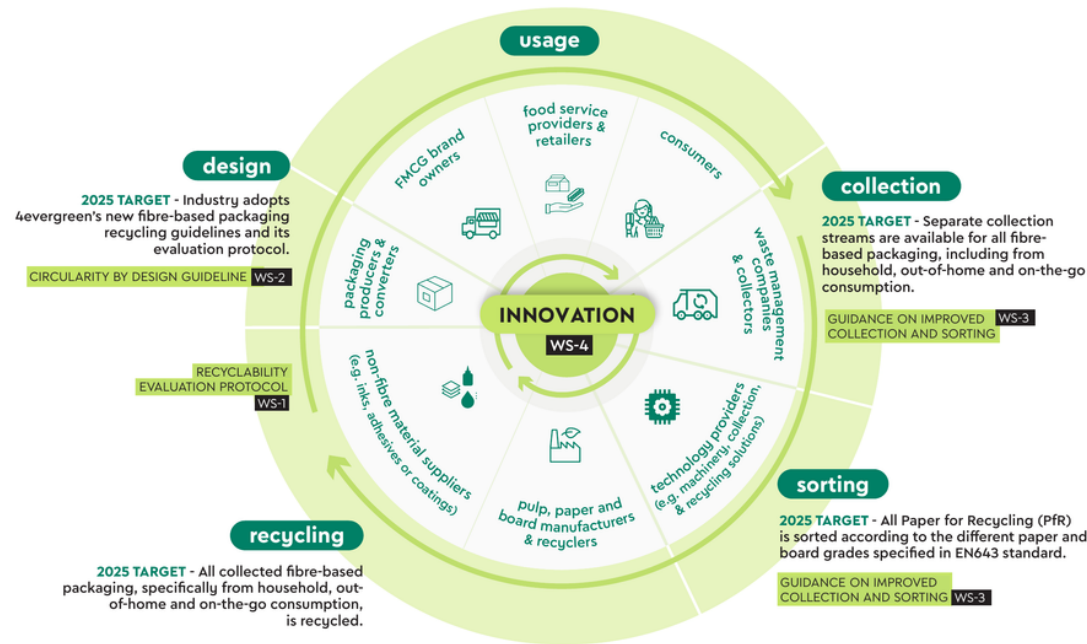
usage

design

2025 TARGET - Industry adopts 4evergreen's new fibre-based packaging recycling guidelines and its evaluation protocol.

CIRCULARITY BY DESIGN GUIDELINE WS-2

RECYCLABILITY EVALUATION PROTOCOL WS-1

recycling

2025 TARGET - All collected fibre-based packaging, specifically from household, out-of-home and on-the-go consumption, is recycled.

FMCG brand owners

food service providers & retailers

consumers

waste management companies & collectors

technology providers (e.g. machinery, collection, & recycling solutions)

pulp, paper and board manufacturers & recyclers

non-fibre material suppliers (e.g. inks, adhesives or coatings)

packaging producers & converters

INNOVATION
WS-4

collection

2025 TARGET - Separate collection streams are available for all fibre-based packaging, including from household, out-of-home and on-the-go consumption.

GUIDANCE ON IMPROVED COLLECTION AND SORTING WS-3

sorting

2025 TARGET - All Paper for Recycling (PfR) is sorted according to the different paper and board grades specified in EN643 standard.

GUIDANCE ON IMPROVED COLLECTION AND SORTING WS-3